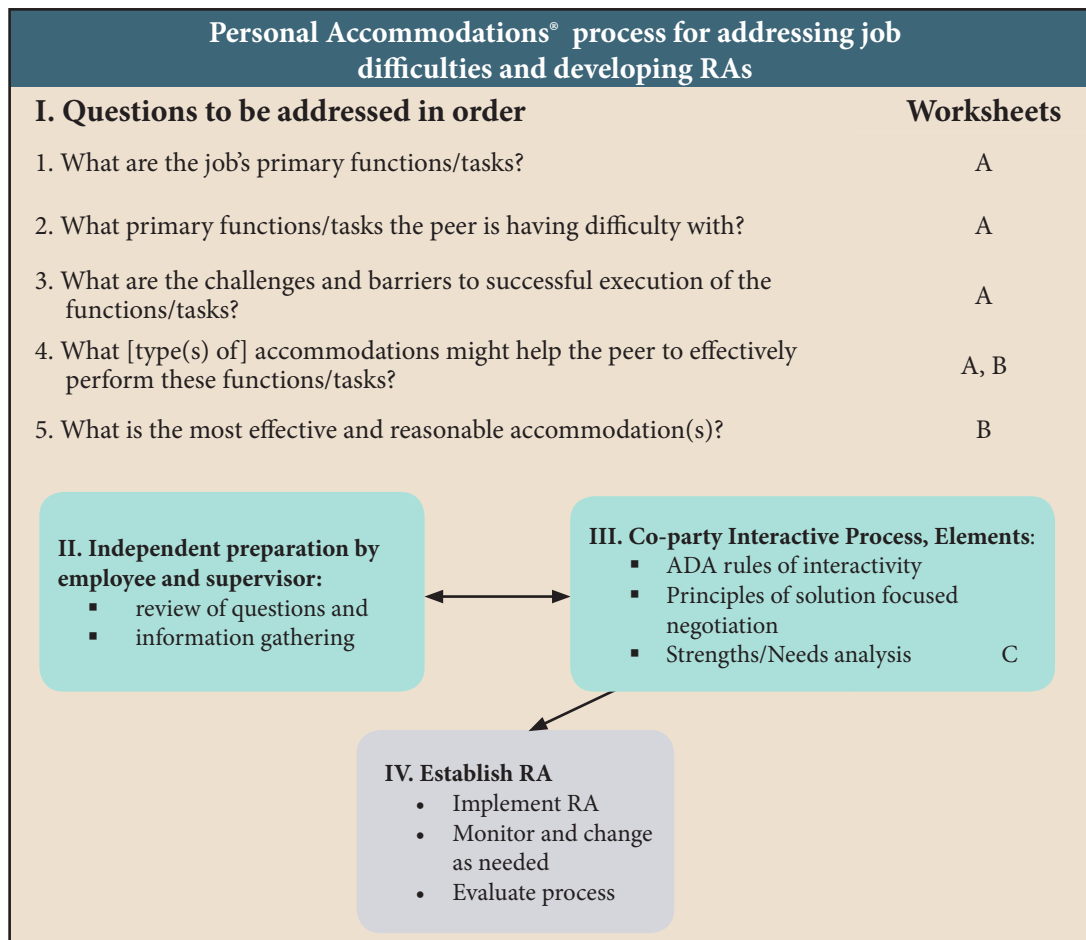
Personal Accommodations® process for addressing job difficulties and developing RAs

I. Questions to be addressed in order

Worksheets

| | |
|---|---|
| 1. What are the job's primary functions/tasks? | A |
| 2. What primary functions/tasks the peer is having difficulty with? | A |
| 3. What are the challenges and barriers to successful execution of the functions/tasks? | A |
| 4. What [type(s) of] accommodations might help the peer to effectively perform these functions/tasks? | A, B |
| 5. What is the most effective and reasonable accommodation(s)? | B |

II. Independent preparation by employee and supervisor:
▪ review of questions and
▪ information gathering

III. Co-party Interactive Process, Elements:
▪ ADA rules of interactivity
▪ Principles of solution focused negotiation
▪ Strengths/Needs analysis C

IV. Establish RA
• Implement RA
• Monitor and change as needed
• Evaluate process